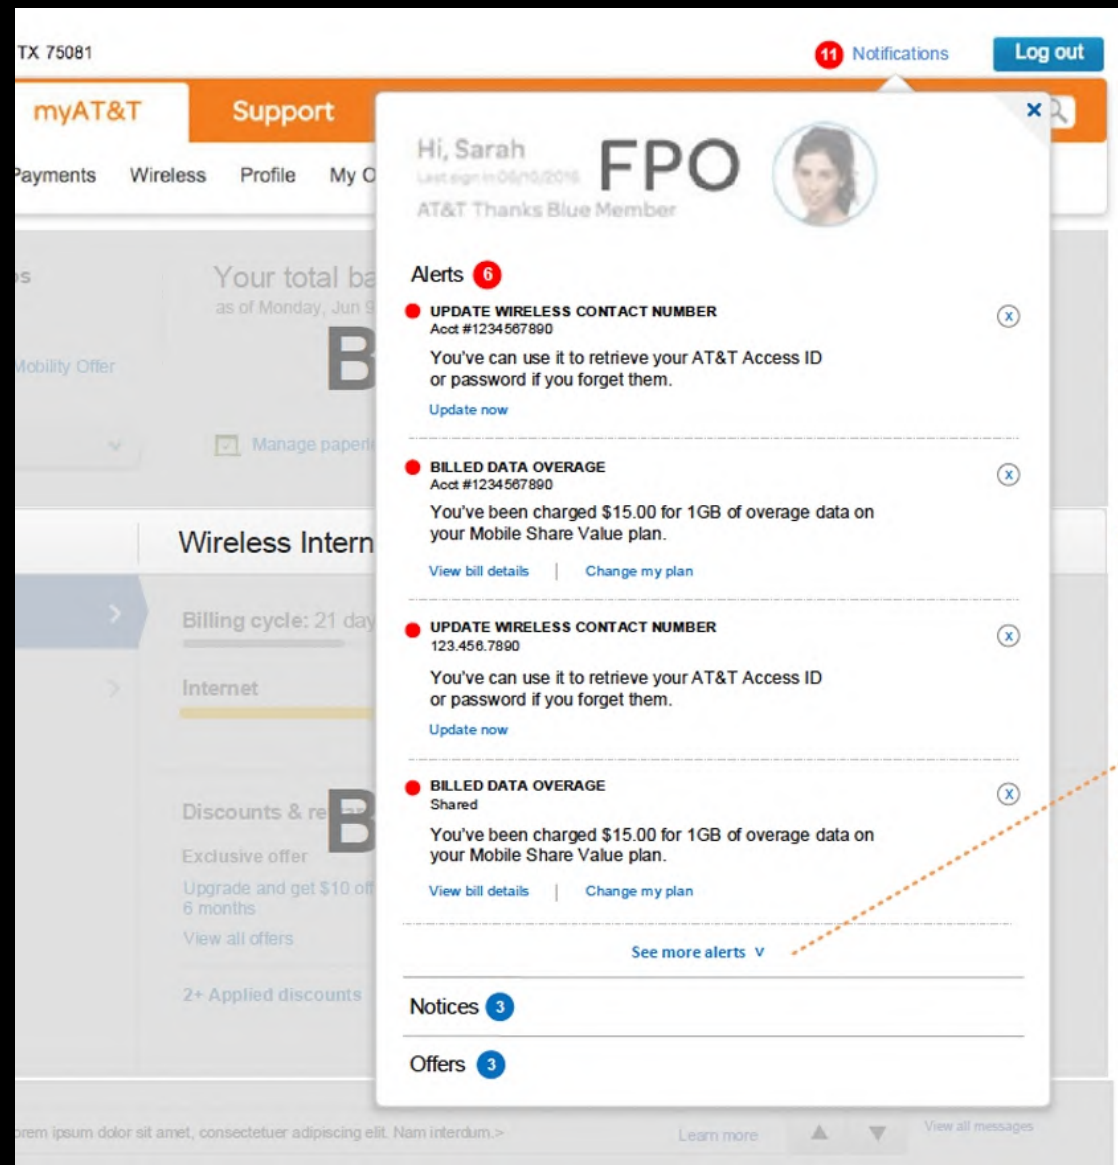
TX 75081

11 Notifications

Log out

myAT&T

Support

Payments Wireless Profile My C

Hi, Sarah

Last sign in 06/10/2016

AT&T Thanks Blue Member

FPO

Alerts 6

UPDATE WIRELESS CONTACT NUMBER
Acct #1234567890
You've can use it to retrieve your AT&T Access ID or password if you forget them.
Update now

BILLED DATA OVERAGE
Acct #1234567890
You've been charged $15.00 for 1GB of overage data on your Mobile Share Value plan.
View bill details | Change my plan

UPDATE WIRELESS CONTACT NUMBER
123.456.7890
You've can use it to retrieve your AT&T Access ID or password if you forget them.
Update now

BILLED DATA OVERAGE
Shared
You've been charged $15.00 for 1GB of overage data on your Mobile Share Value plan.
View bill details | Change my plan

See more alerts v

Notices 3

Offers 3

Your total ba
as of Monday, Jun 9

B

Mobility Offer

Manage paper

Wireless Intern

Billing cycle: 21 day

Internet

Discounts & re

B

Exclusive offer

Upgrade and get $10 off 6 months

View all offers

2+ Applied discounts

orem ipsum dolor sit amet, consectetuer adipiscing elit. Nam interdum >

Learn more

View all messages